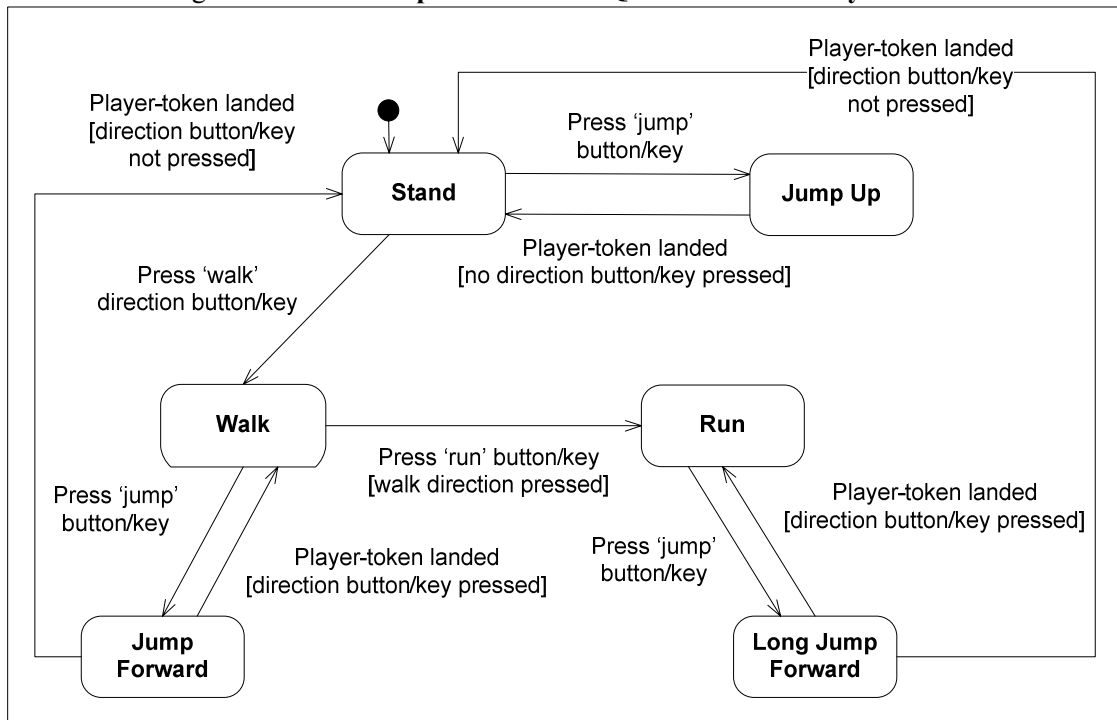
Player-token landed [direction button/key not pressed]

Player-token landed [direction button/key not pressed]

Press ‘jump’ button/key

Stand

Jump Up

Player-token landed [no direction button/key pressed]

Press ‘walk’ direction button/key

Walk

Run

Press ‘run’ button/key [walk direction pressed]

Press ‘jump’ button/key

Player-token landed [direction button/key pressed]

Player-token landed [direction button/key pressed]

Press ‘jump’ button/key

Jump Forward

Long Jump Forward